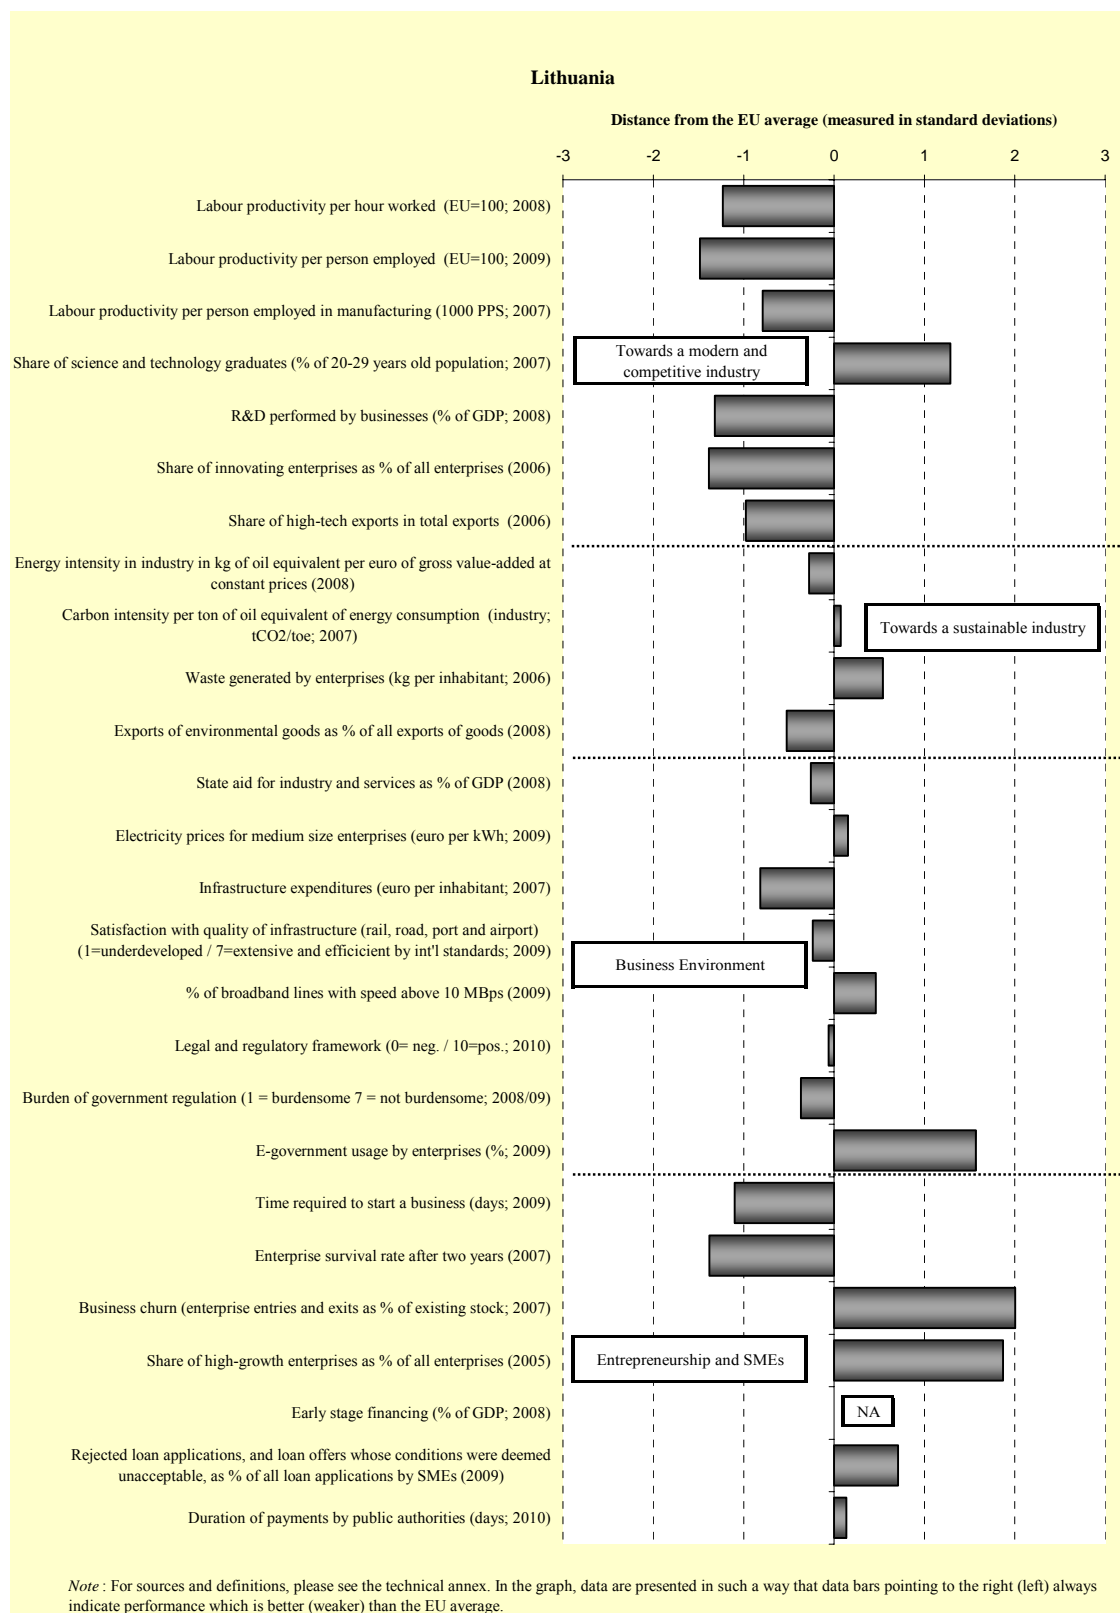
Lithuania

Distance from the EU average (measured in standard deviations)

-3 -2 -1 0 1 2 3

Labour productivity per hour worked (EU=100; 2008)

Labour productivity per person employed (EU=100; 2009)

Labour productivity per person employed in manufacturing (1000 PPS; 2007)

Share of science and technology graduates (% of 20-29 years old population; 2007)

Towards a modern and competitive industry

R&D performed by businesses (% of GDP; 2008)

Share of innovating enterprises as % of all enterprises (2006)

Share of high-tech exports in total exports (2006)

Energy intensity in industry in kg of oil equivalent per euro of gross value-added at constant prices (2008)

Carbon intensity per ton of oil equivalent of energy consumption (industry; tCO2/toe; 2007)

Towards a sustainable industry

Waste generated by enterprises (kg per inhabitant; 2006)

Exports of environmental goods as % of all exports of goods (2008)

State aid for industry and services as % of GDP (2008)

Electricity prices for medium size enterprises (euro per kWh; 2009)

Infrastructure expenditures (euro per inhabitant; 2007)

Satisfaction with quality of infrastructure (rail, road, port and airport) (1=underdeveloped / 7=extensive and efficicient by int'l standards; 2009)

Business Environment

% of broadband lines with speed above 10 MBps (2009)

Legal and regulatory framework (0= neg. / 10=pos.; 2010)

Burden of government regulation (1 = burdensome 7 = not burdensome; 2008/09)

E-government usage by enterprises (%; 2009)

Time required to start a business (days; 2009)

Enterprise survival rate after two years (2007)

Business churn (enterprise entries and exits as % of existing stock; 2007)

Share of high-growth enterprises as % of all enterprises (2005)

Entrepreneurship and SMEs

Early stage financing (% of GDP; 2008)

NA

Rejected loan applications, and loan offers whose conditions were deemed unacceptable, as % of all loan applications by SMEs (2009)

Duration of payments by public authorities (days; 2010)

Note : For sources and definitions, please see the technical annex. In the graph, data are presented in such a way that data bars pointing to the right (left) always indicate performance which is better (weaker) than the EU average.